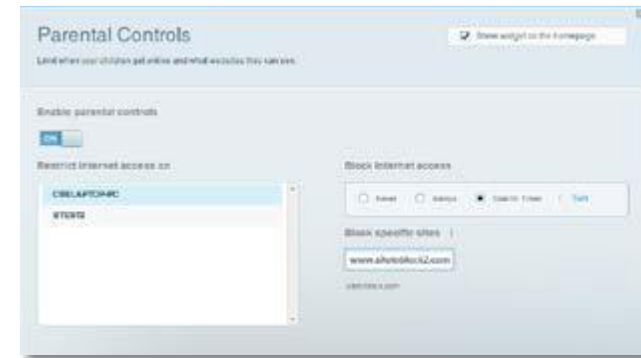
Parental Controls

Show widget on the homepage

Limit when your children get online and what websites they can see.

Enable parental controls

ON

Restrict Internet access on

CSELAPTOP4C

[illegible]

Block Internet access

Never Always Specific Times Edit

Block specific sites

www.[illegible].com

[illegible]